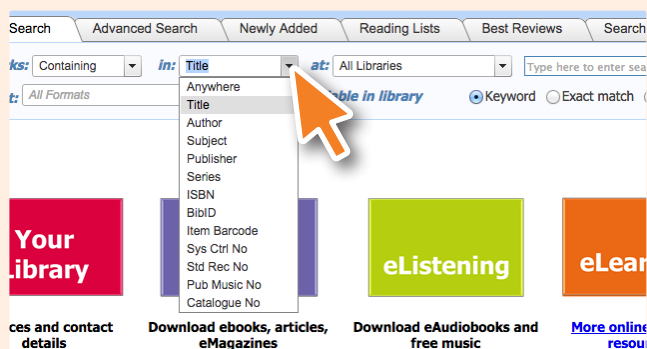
Search | Advanced Search | Newly Added | Reading Lists | Best Reviews | Search

ks: Containing

in: Title

at: All Libraries

Type here to enter sea

t: All Formats

Anywhere
Title
Author
Subject
Publisher
Series
ISBN
BibID
Item Barcode
Sys Ctrl No
Std Rec No
Pub Music No
Catalogue No

ble in library

Keyword  Exact match

Your Library

ces and contact details

Download ebooks, articles, eMagazines

eListening

Download eAudiobooks and free music

eLear

More online resou